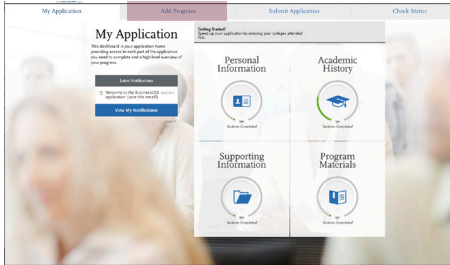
My Application | Add Program | Submit Application | Check Status

My Application

This dashboard is your application home, providing access to each part of the application you need to complete and a high-level overview of your progress.

Latest Notifications

Welcome to the BusinessCAS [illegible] application (see the email)

View My Notifications

Getting Started!
Speed up your application by entering your colleges attended first.

Personal Information

Sections Completed

Academic History

Sections Completed

Supporting Information

Sections Completed

Program Materials

Sections Completed